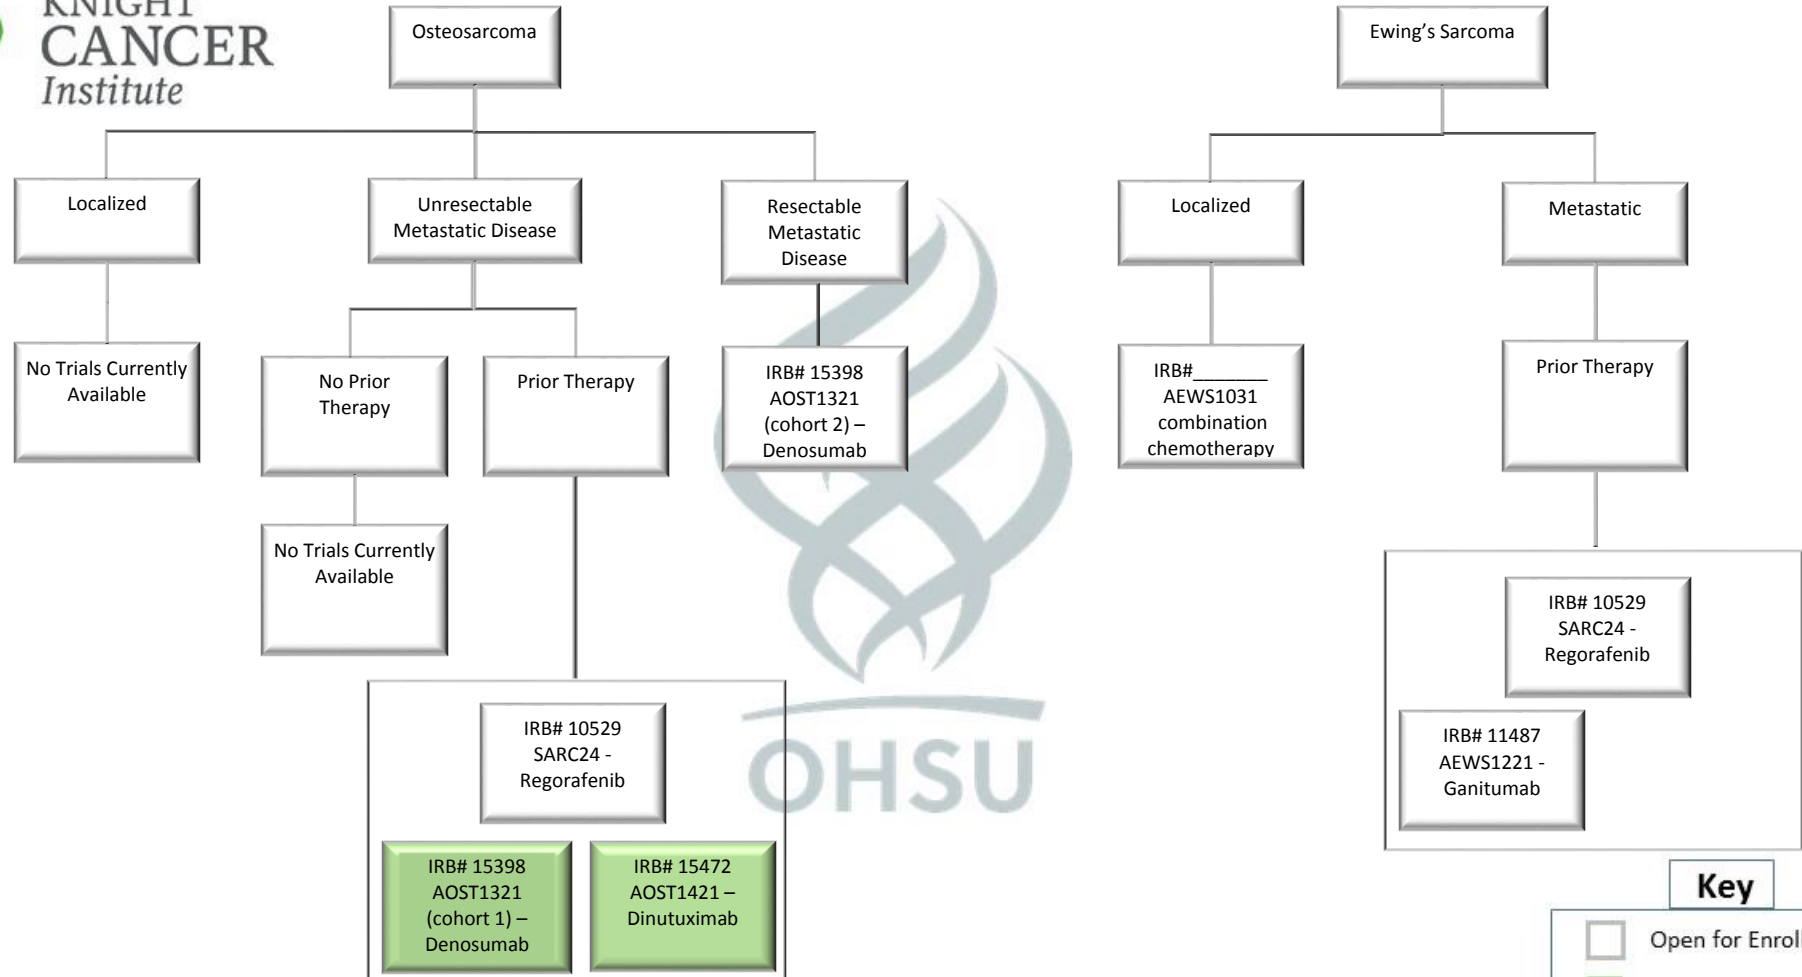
KNIGHT
CANCER
Institute

Osteosarcoma

Localized

No Trials Currently Available

Unresectable Metastatic Disease

No Prior Therapy

No Trials Currently Available

Prior Therapy

IRB# 10529
SARC24 -
Regorafenib

IRB# 15398
AOST1321
(cohort 1) –
Denosumab

IRB# 15472
AOST1421 –
Dinutuximab

Resectable Metastatic Disease

IRB# 15398
AOST1321
(cohort 2) –
Denosumab

OHSU

Ewing's Sarcoma

Localized

IRB#_______
AEWS1031
combination
chemotherapy

Metastatic

Prior Therapy

IRB# 10529
SARC24 -
Regorafenib

IRB# 11487
AEWS1221 -
Ganitumab

Key

Open for Enrol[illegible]